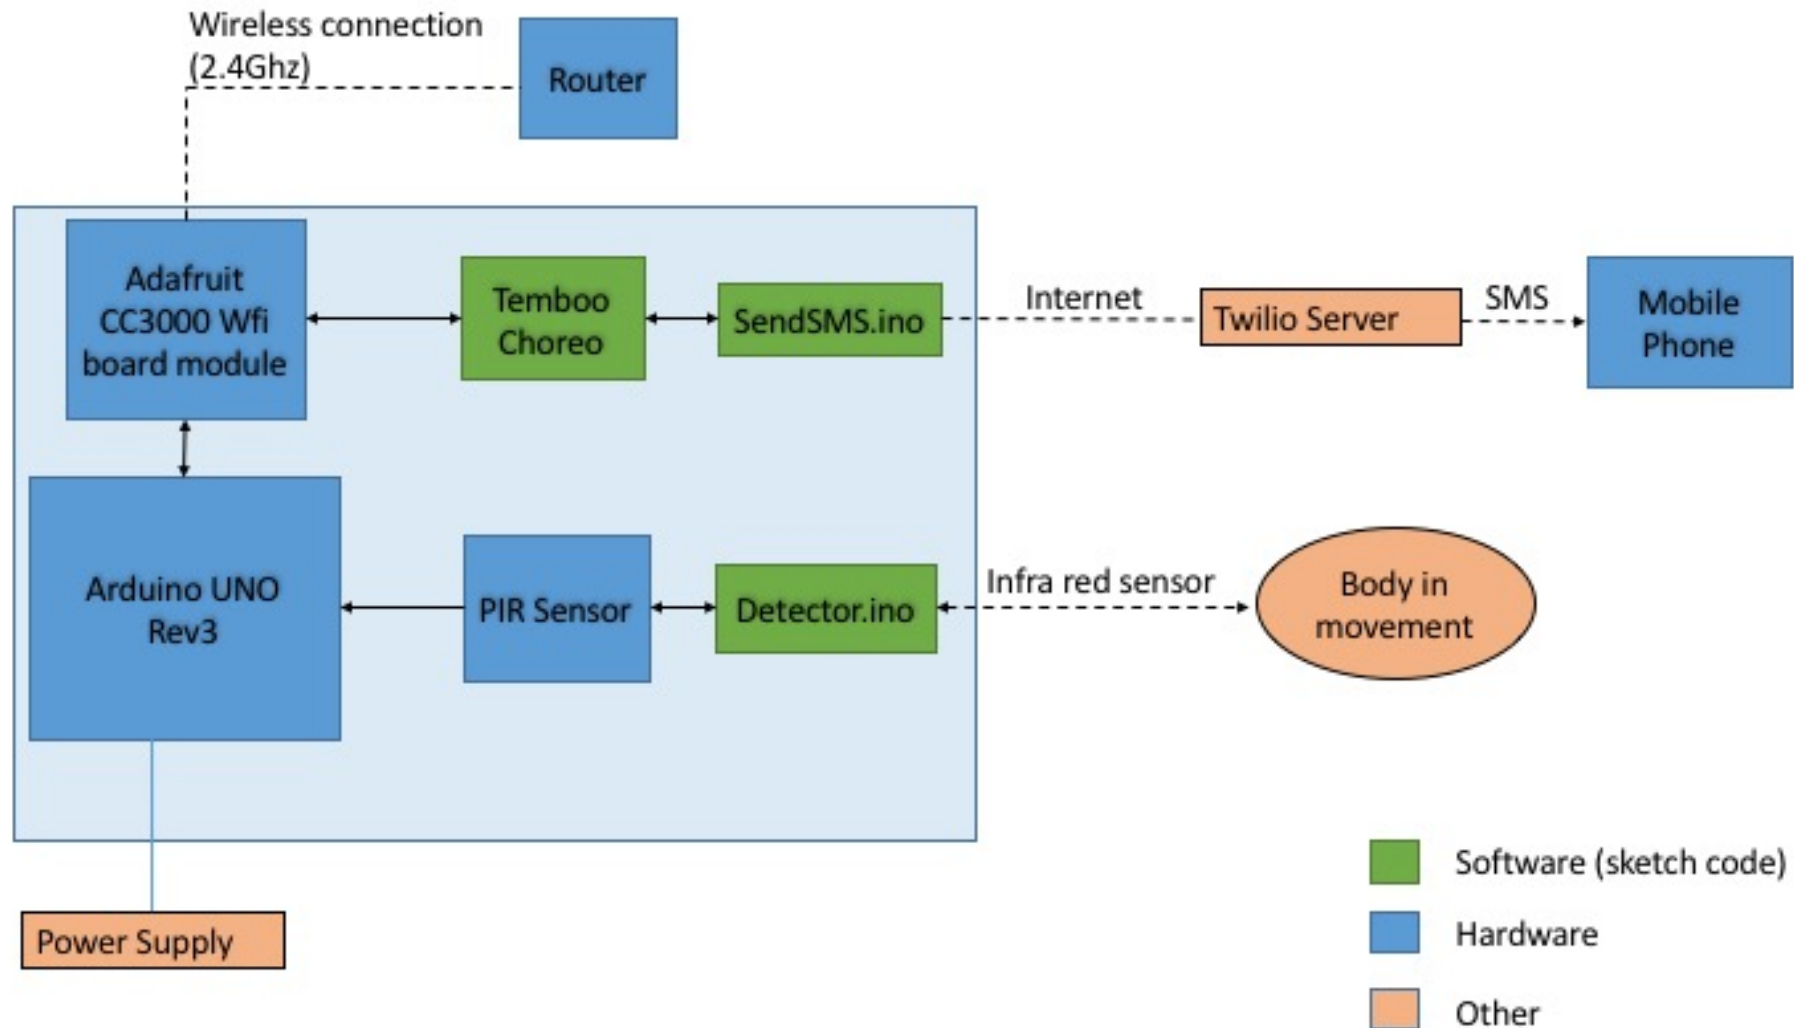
Wireless connection (2.4Ghz)

Router

Adafruit CC3000 Wfi board module

Temboo Choreo

SendSMS.ino

Internet

Twilio Server

SMS

Mobile Phone

Arduino UNO Rev3

PIR Sensor

Detector.ino

Infra red sensor

Body in movement

Power Supply

Software (sketch code)

Hardware

Other